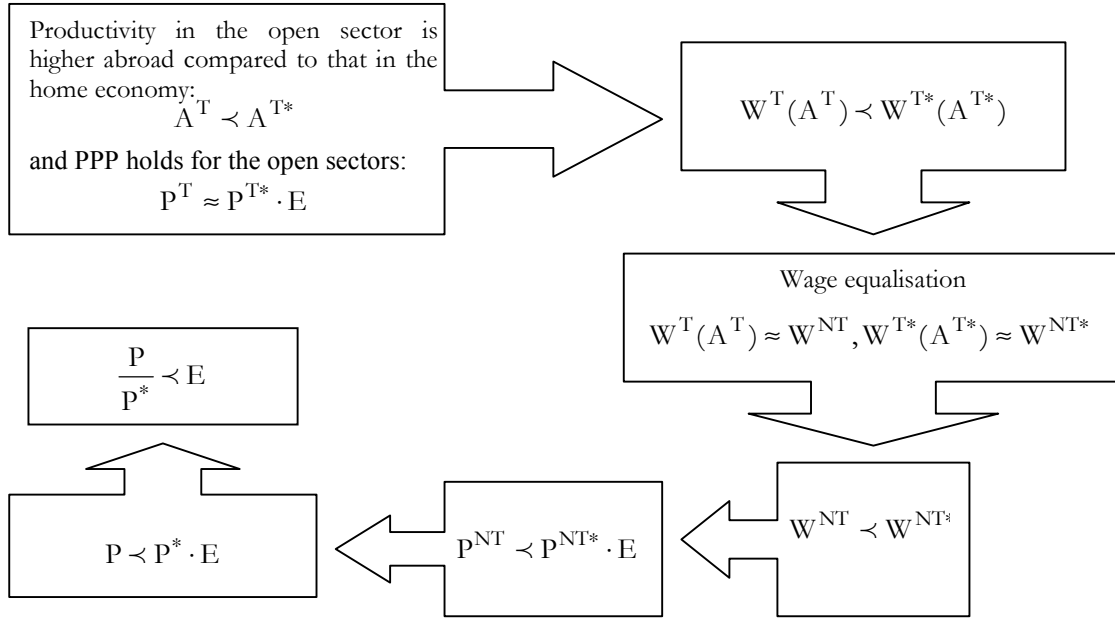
Productivity in the open sector is higher abroad compared to that in the home economy:
$A^T \prec A^{T*}$
and PPP holds for the open sectors:
$P^T \approx P^{T*} \cdot E$

$W^T(A^T) \prec W^{T*}(A^{T*})$

Wage equalisation
$W^T(A^T) \approx W^{NT}, W^{T*}(A^{T*}) \approx W^{NT*}$

$W^{NT} \prec W^{NT*}$

$P^{NT} \prec P^{NT*} \cdot E$

$P \prec P^* \cdot E$

$\frac{P}{P^*} \prec E$